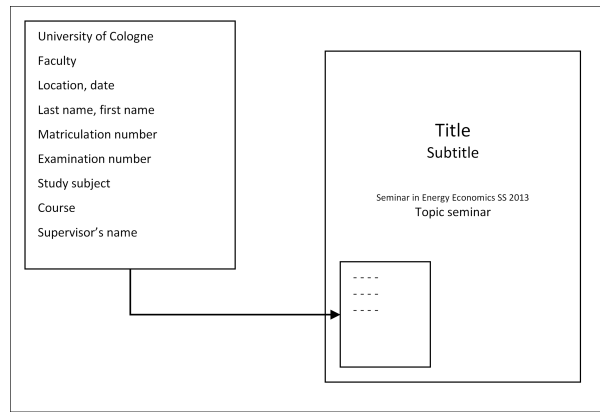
University of Cologne
Faculty
Location, date
Last name, first name
Matriculation number
Examination number
Study subject
Course
Supervisor's name

Title
Subtitle

Seminar in Energy Economics SS 2013
Topic seminar

- - - -
- - - -
- - - -